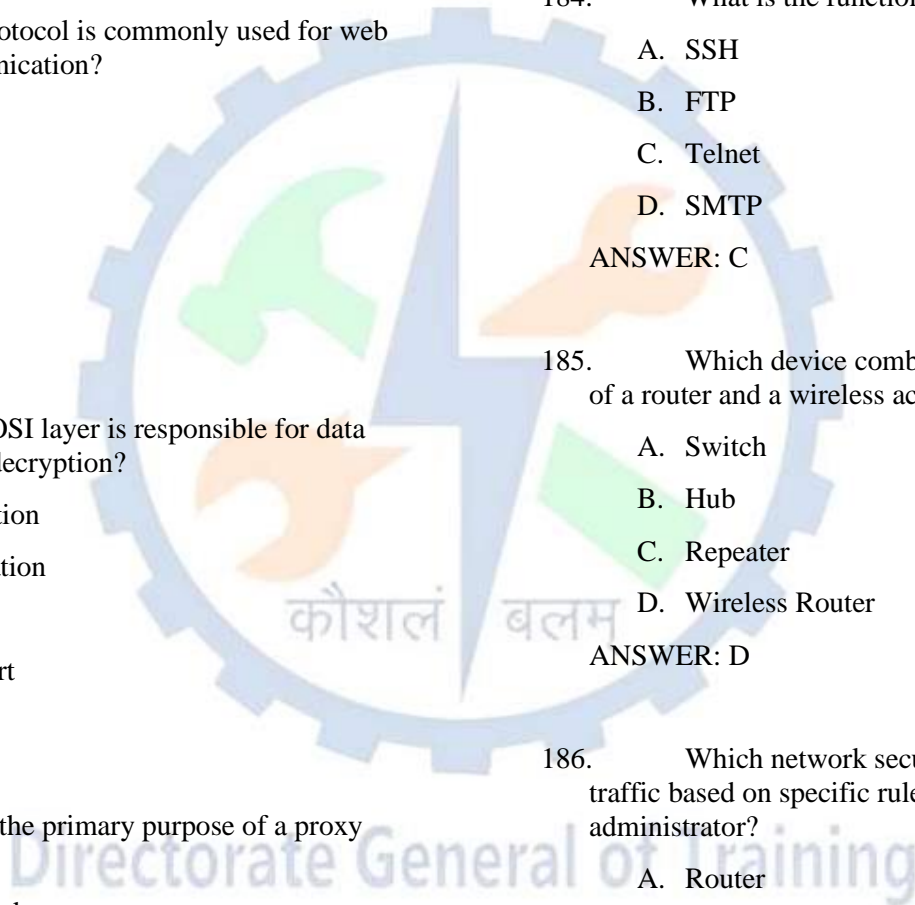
otocol is commonly used for web nication?

OSI layer is responsible for data decryption?

tion

tion

rt

the primary purpose of a proxy

184. What is the function

A. SSH

B. FTP

C. Telnet

D. SMTP

ANSWER: C

185. Which device comb of a router and a wireless ac

A. Switch

B. Hub

C. Repeater

D. Wireless Router

ANSWER: D

186. Which network secu traffic based on specific rule administrator?

A. Router

कौशलं बलम्

Directorate General of Training